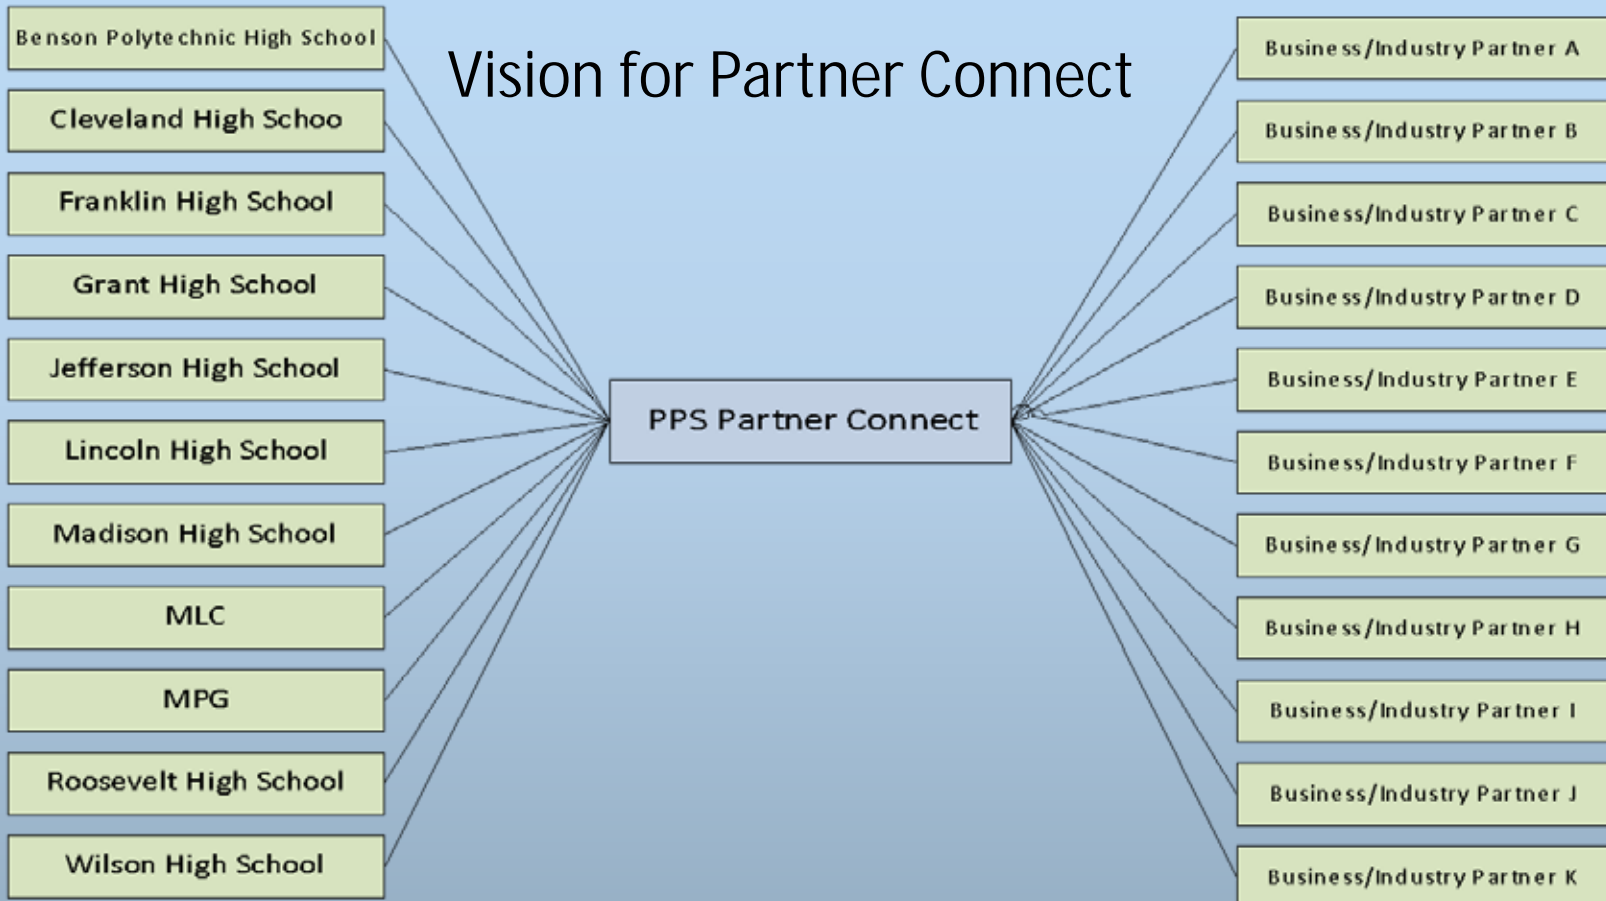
Vision for Partner Connect

Benson Polytechnic High School

Cleveland High Schoo

Franklin High School

Grant High School

Jefferson High School

Lincoln High School

Madison High School

MLC

MPG

Roosevelt High School

Wilson High School

PPS Partner Connect

Business/Industry Partner A

Business/Industry Partner B

Business/Industry Partner C

Business/Industry Partner D

Business/Industry Partner E

Business/Industry Partner F

Business/Industry Partner G

Business/Industry Partner H

Business/Industry Partner I

Business/Industry Partner J

Business/Industry Partner K